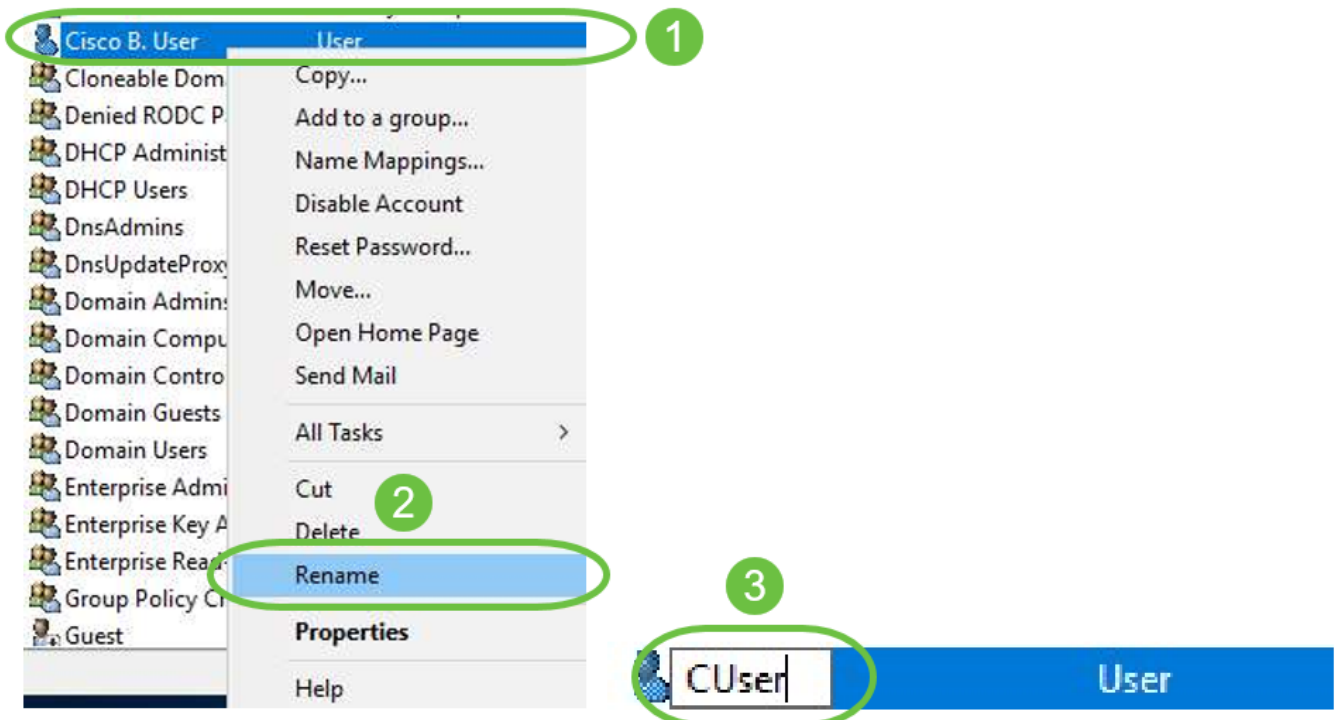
Cisco B. User User 1
Cloneable Dom
Denied RODC P
DHCP Administ
DHCP Users
DnsAdmins
DnsUpdateProx
Domain Admins
Domain Compu
Domain Contro
Domain Guests
Domain Users
Enterprise Admi
Enterprise Key A
Enterprise Rea
Group Policy Cr
Guest

Copy...
Add to a group...
Name Mappings...
Disable Account
Reset Password...
Move...
Open Home Page
Send Mail
All Tasks >
Cut
Delete
2
Rename
Properties
Help

3
CUser User